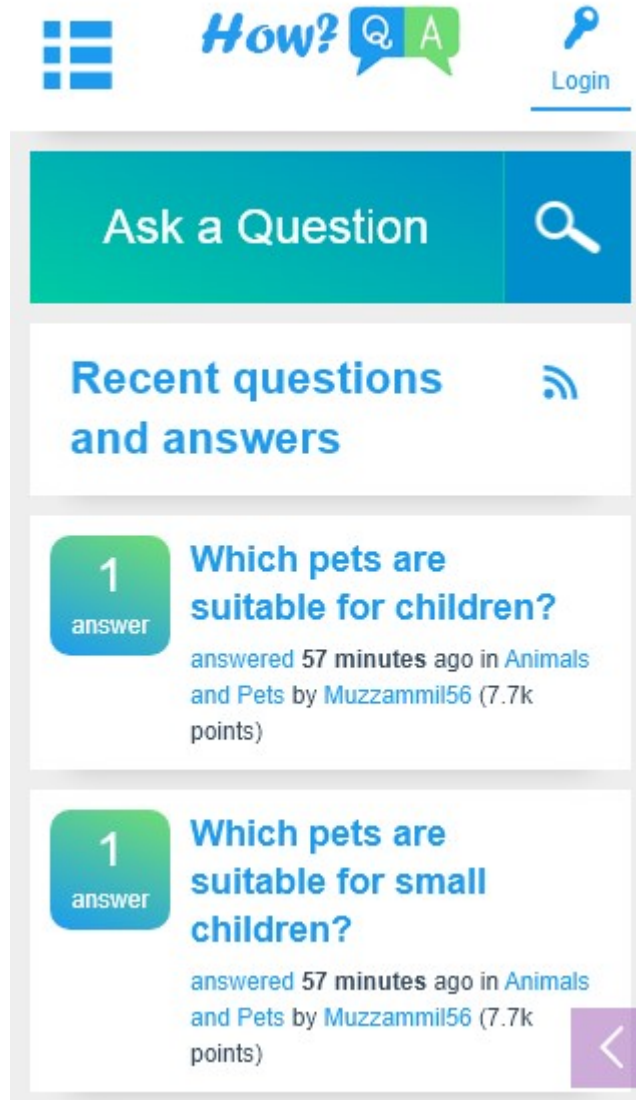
How? Q A

Login

Ask a Question

Recent questions and answers

1 answer

Which pets are suitable for children?

answered 57 minutes ago in Animals and Pets by Muzzammil56 (7.7k points)

1 answer

Which pets are suitable for small children?

answered 57 minutes ago in Animals and Pets by Muzzammil56 (7.7k points)